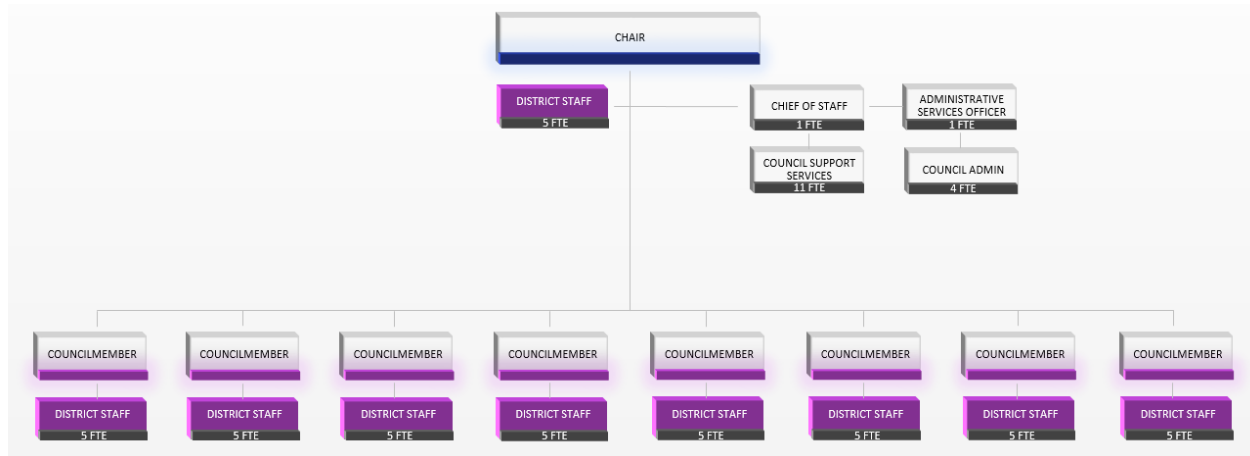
CHAIR

DISTRICT STAFF
5 FTE

CHIEF OF STAFF
1 FTE

ADMINISTRATIVE SERVICES OFFICER
1 FTE

COUNCIL SUPPORT SERVICES
11 FTE

COUNCIL ADMIN
4 FTE

COUNCILMEMBER
DISTRICT STAFF
5 FTE

COUNCILMEMBER
DISTRICT STAFF
5 FTE

COUNCILMEMBER
DISTRICT STAFF
5 FTE

COUNCILMEMBER
DISTRICT STAFF
5 FTE

COUNCILMEMBER
DISTRICT STAFF
5 FTE

COUNCILMEMBER
DISTRICT STAFF
5 FTE

COUNCILMEMBER
DISTRICT STAFF
5 FTE

COUNCILMEMBER
DISTRICT STAFF
5 FTE